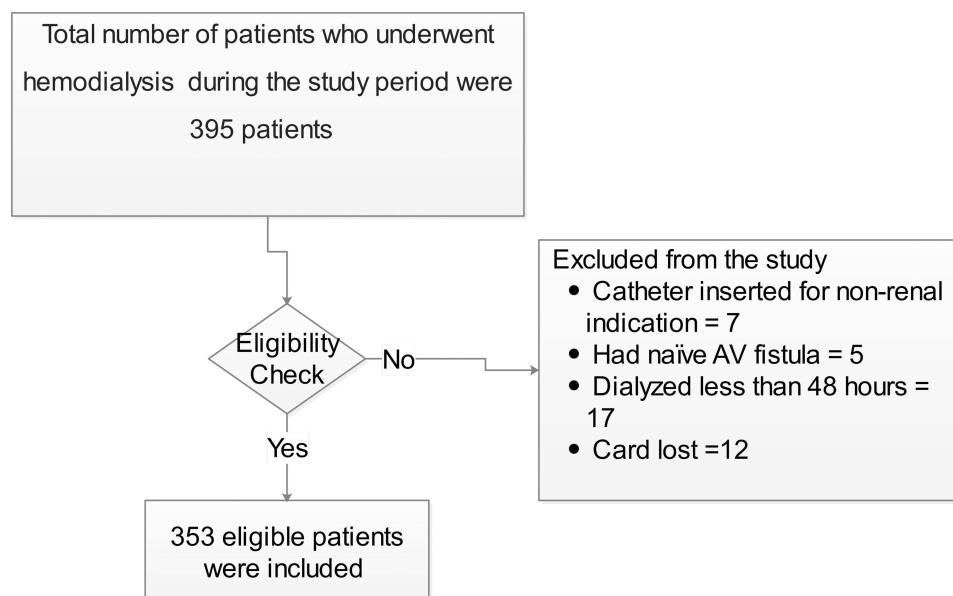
Total number of patients who underwent hemodialysis during the study period were 395 patients

Eligibility Check

No

Excluded from the study
- Catheter inserted for non-renal indication = 7
- Had naïve AV fistula = 5
- Dialyzed less than 48 hours = 17
- Card lost =12

Yes

353 eligible patients were included